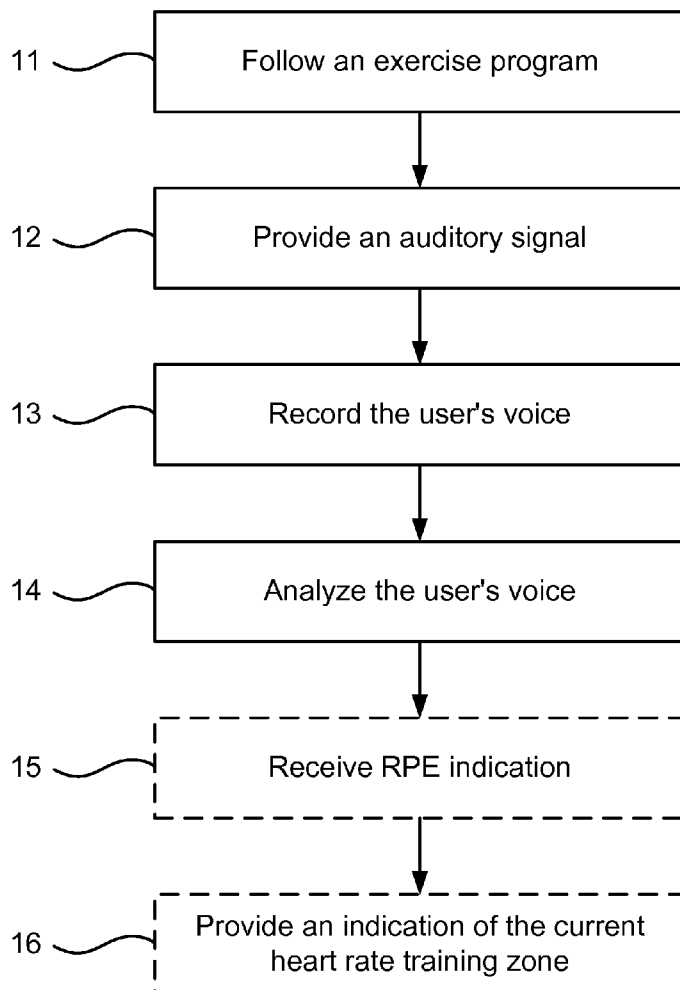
11 Follow an exercise program

12 Provide an auditory signal

13 Record the user's voice

14 Analyze the user's voice

15 Receive RPE indication

16 Provide an indication of the current heart rate training zone